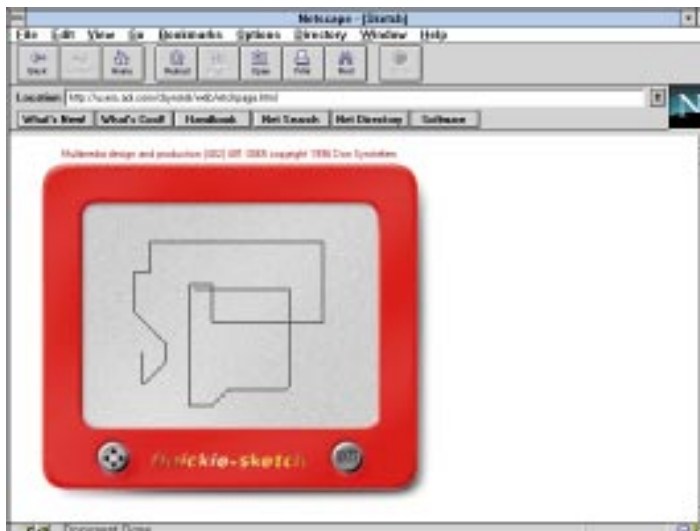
Netscape - [Sketch]

File Edit View Go Bookmarks Options Directory Window Help

Back Forward Home Reload Images Open Print Find Stop

Location: http://users.aol.com/dynobill/web/etchpage.html

What's New! What's Cool! Handbook Net Search Net Directory Software

Multimedia design and production (302) 691-3905 copyright 1996 Dyn Sym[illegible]

flickie-sketch

Document: Done